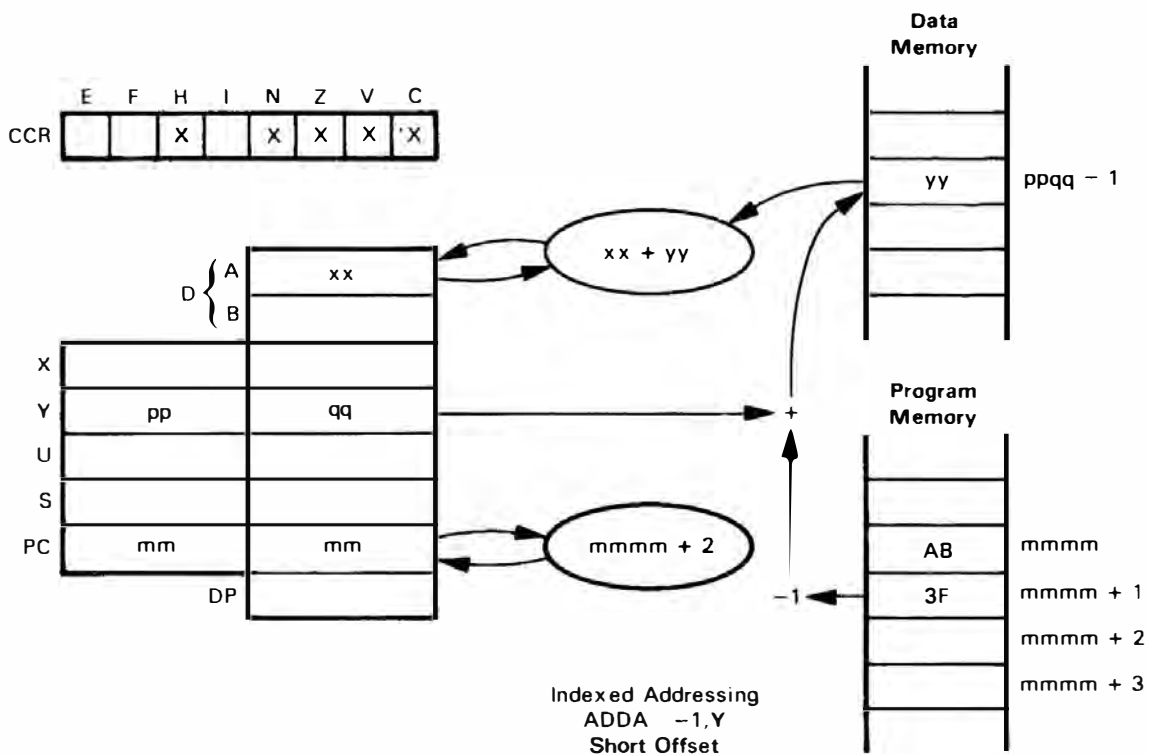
Data Memory

E F H I N Z V C

CCR X X X X 'X

yy ppqq − 1

xx + yy

D A xx
B

X

Y pp qq +

Program Memory

U

S

PC mm mm mmmm + 2

AB mmmm

DP

−1 3F mmmm + 1

mmmm + 2

mmmm + 3

Indexed Addressing
ADDA −1,Y
Short Offset